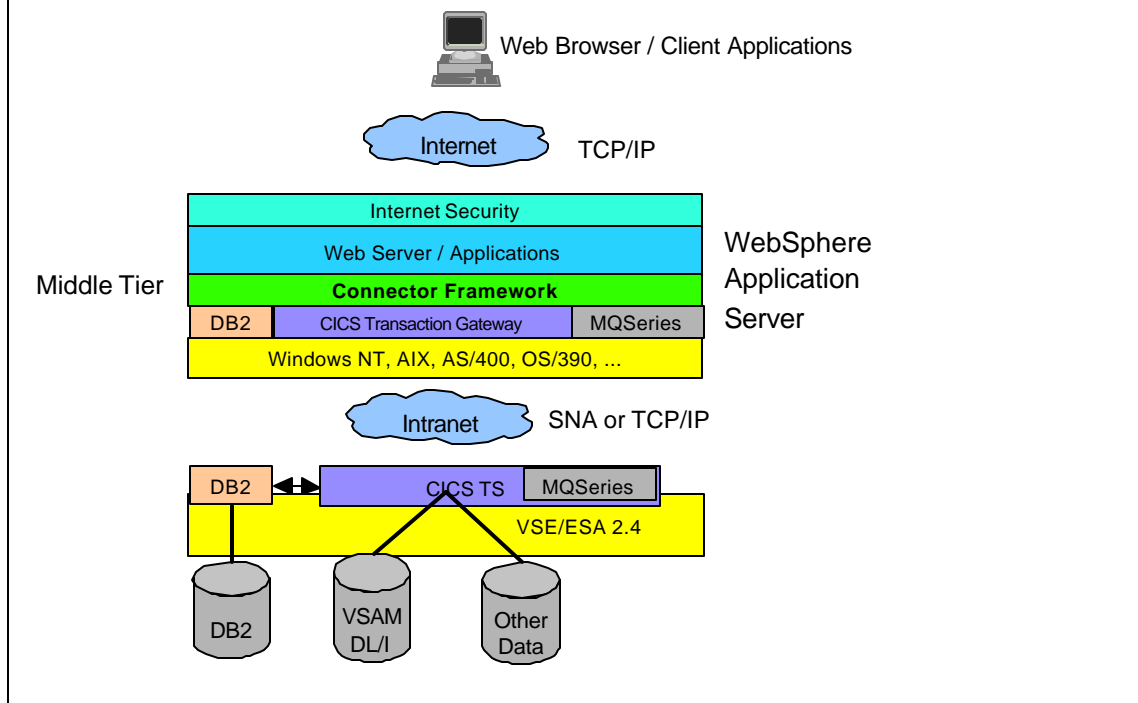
Web Browser / Client Applications

Internet

TCP/IP

Internet Security

Web Server / Applications

WebSphere Application Server

Middle Tier

Connector Framework

DB2

CICS Transaction Gateway

MQSeries

Windows NT, AIX, AS/400, OS/390, ...

Intranet

SNA or TCP/IP

DB2

CICS TS

MQSeries

VSE/ESA 2.4

DB2

VSAM DL/I

Other Data